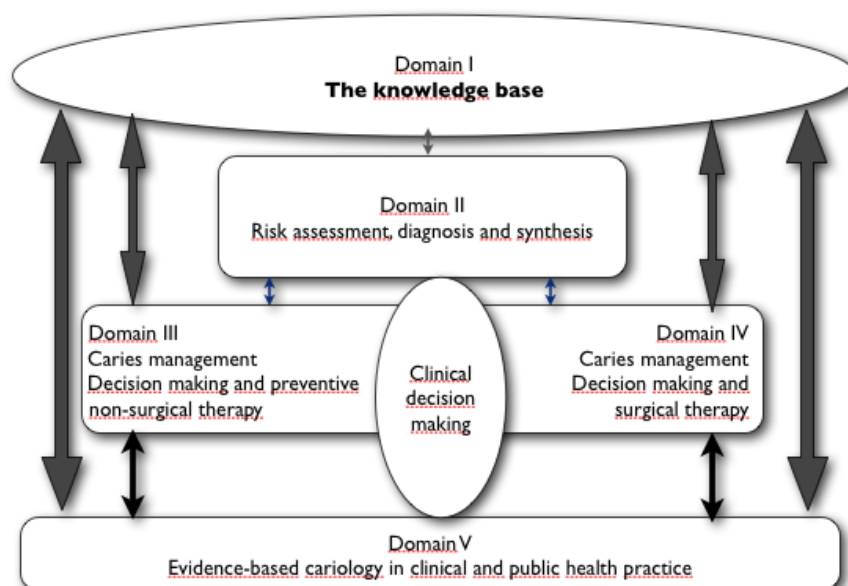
Domain I
**The knowledge base**

Domain II
Risk assessment, diagnosis and synthesis

Domain III
Caries management
Decision making and preventive non-surgical therapy

Clinical decision making

Domain IV
Caries management
Decision making and surgical therapy

Domain V
Evidence-based cariology in clinical and public health practice